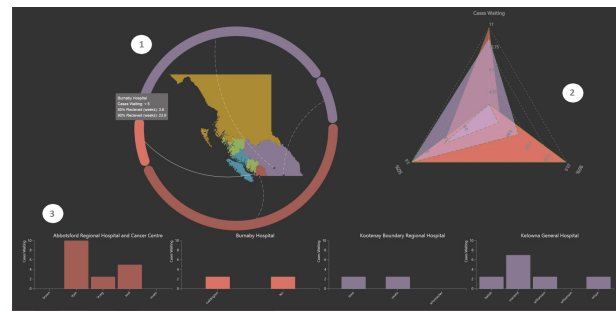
1

Burnaby Hospital
Cases Waiting: < 5
50% Received (weeks): 2.6
90% Received (weeks): 22.6

Cases Waiting

2

3

Abbotsford Regional Hospital and Cancer Centre

Burnaby Hospital

Kootenay Boundary Regional Hospital

Kelowna General Hospital

Cases Waiting

Cases Waiting

Cases Waiting

Cases Waiting

10

10

10

10